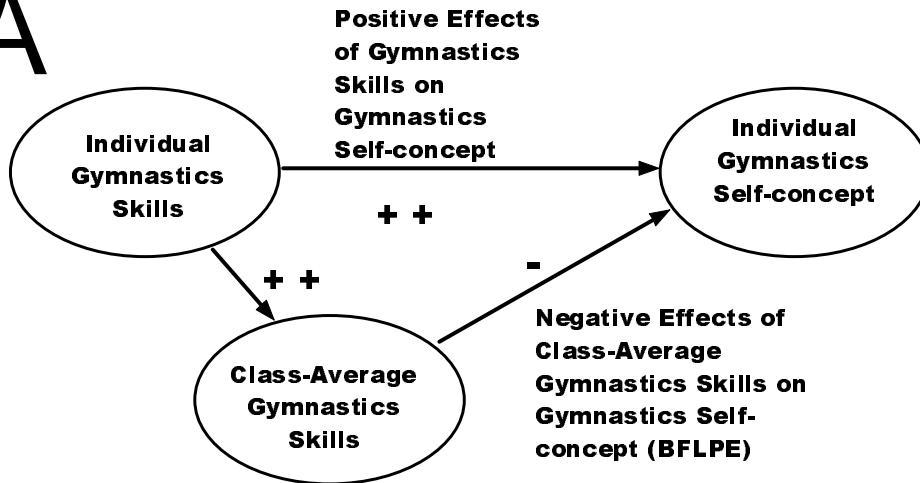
A

Positive Effects of Gymnastics Skills on Gymnastics Self-concept

Individual Gymnastics Skills

Individual Gymnastics Self-concept

+ +

+ +

-

Negative Effects of Class-Average Gymnastics Skills on Gymnastics Self-concept (BFLPE)

Class-Average Gymnastics Skills